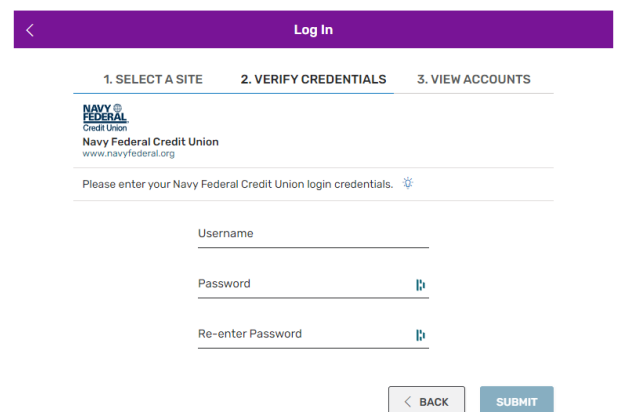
Log In

1. SELECT A SITE
2. VERIFY CREDENTIALS
3. VIEW ACCOUNTS

NAVY FEDERAL Credit Union
Navy Federal Credit Union
www.navyfederal.org

Please enter your Navy Federal Credit Union login credentials.

Username

Password

Re-enter Password

BACK
SUBMIT